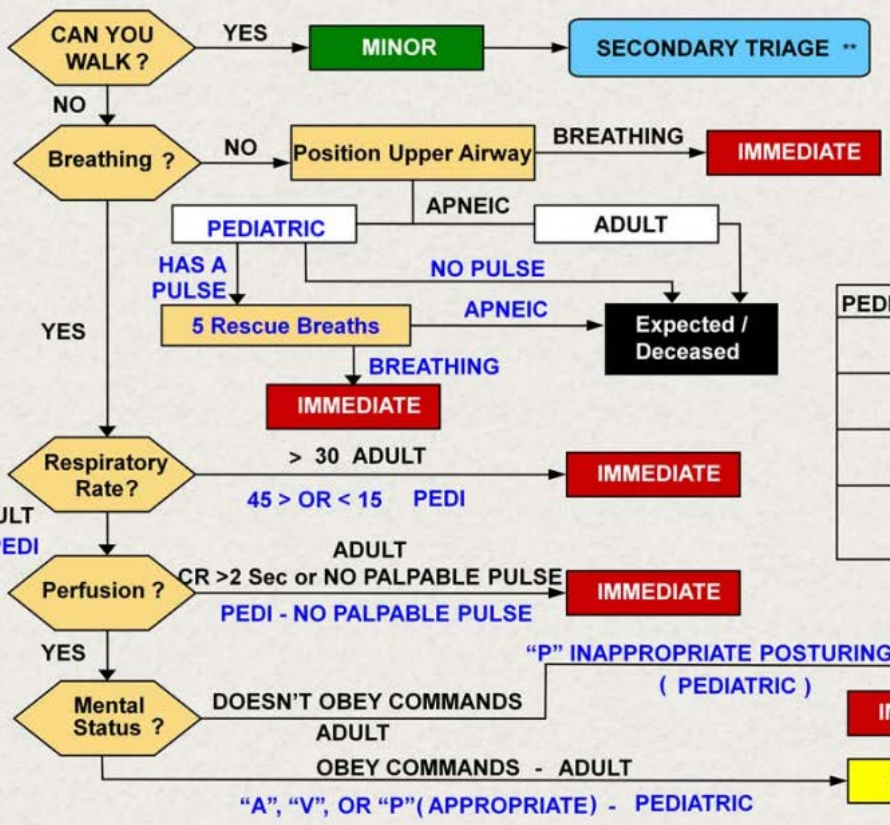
CAN YOU WALK ?

YES

MINOR

SECONDARY TRIAGE **

NO

Breathing ?

NO

Position Upper Airway

BREATHING

IMMEDIATE

APNEIC

PEDIATRIC

ADULT

HAS A PULSE

NO PULSE

YES

5 Rescue Breaths

APNEIC

Expected / Deceased

PEDI

BREATHING

IMMEDIATE

Respiratory Rate?

> 30 ADULT

45 > OR < 15 PEDI

IMMEDIATE

ULT

PEDI

ADULT

Perfusion ?

CR >2 Sec or NO PALPABLE PULSE

PEDI - NO PALPABLE PULSE

IMMEDIATE

YES

"P" INAPPROPRIATE POSTURING

( PEDIATRIC )

Mental Status ?

DOESN'T OBEY COMMANDS

ADULT

I

OBEY COMMANDS - ADULT

"A", "V", OR "P"( APPROPRIATE) - PEDIATRIC